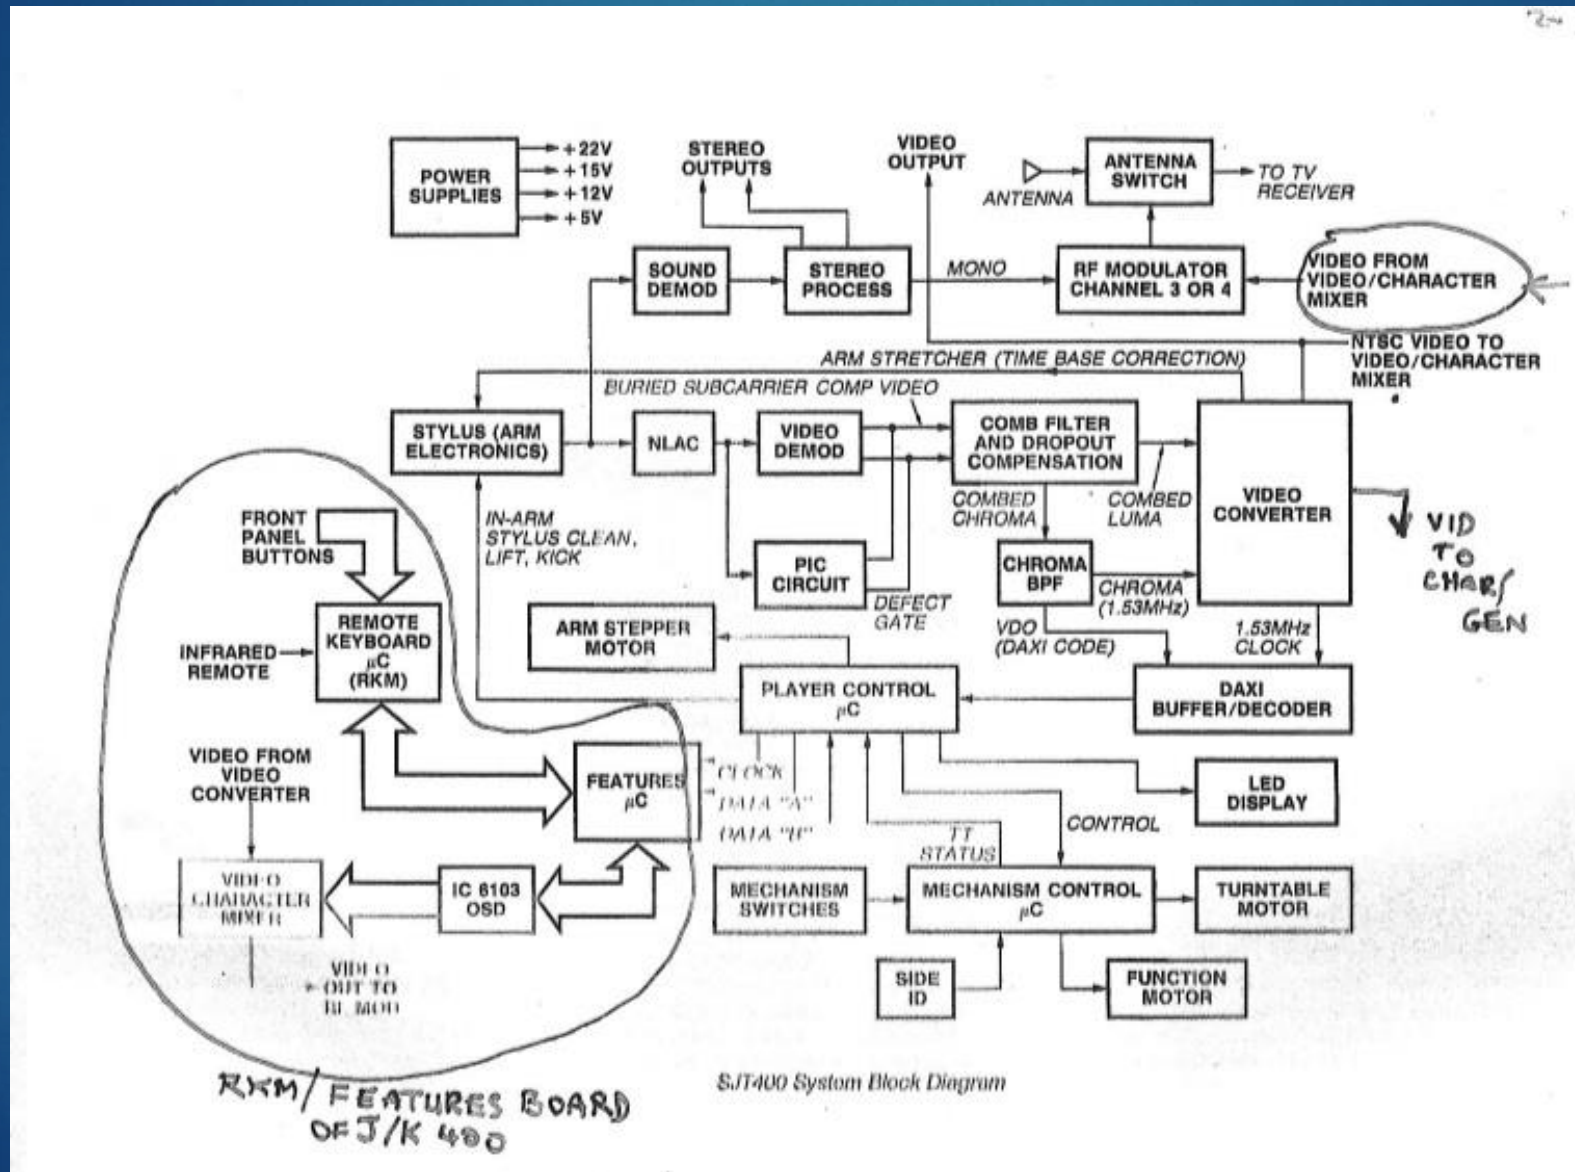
2

POWER SUPPLIES
+22V
+15V
+12V
+5V

STEREO OUTPUTS

VIDEO OUTPUT

ANTENNA

ANTENNA SWITCH

TO TV RECEIVER

SOUND DEMOD

STEREO PROCESS

MONO

RF MODULATOR CHANNEL 3 OR 4

VIDEO FROM VIDEO/CHARACTER MIXER

NTSC VIDEO TO VIDEO/CHARACTER MIXER

ARM STRETCHER (TIME BASE CORRECTION)

BURIED SUBCARRIER COMP VIDEO

STYLUS (ARM ELECTRONICS)

NLAC

VIDEO DEMOD

COMB FILTER AND DROPOUT COMPENSATION

VIDEO CONVERTER

VID TO CHARS GEN

COMBED CHROMA

COMBED LUMA

FRONT PANEL BUTTONS

IN-ARM STYLUS CLEAN, LIFT, KICK

PIC CIRCUIT

CHROMA BPF

CHROMA (1.53MHz)

DEFECT GATE

REMOTE KEYBOARD $\mu$C (RKM)

INFRARED REMOTE

ARM STEPPER MOTOR

VDO (DAXI CODE)

1.53MHz CLOCK

PLAYER CONTROL $\mu$C

DAXI BUFFER/DECODER

VIDEO FROM VIDEO CONVERTER

FEATURES $\mu$C

CLOCK
DATA "A"
DATA "B"

LED DISPLAY

TT STATUS

CONTROL

VIDEO CHARACTER MIXER

IC 6103 OSD

MECHANISM SWITCHES

MECHANISM CONTROL $\mu$C

TURNTABLE MOTOR

VIDEO OUT TO RF MOD

SIDE ID

FUNCTION MOTOR

RKM/ FEATURES BOARD OF J/K 400

SJT400 System Block Diagram